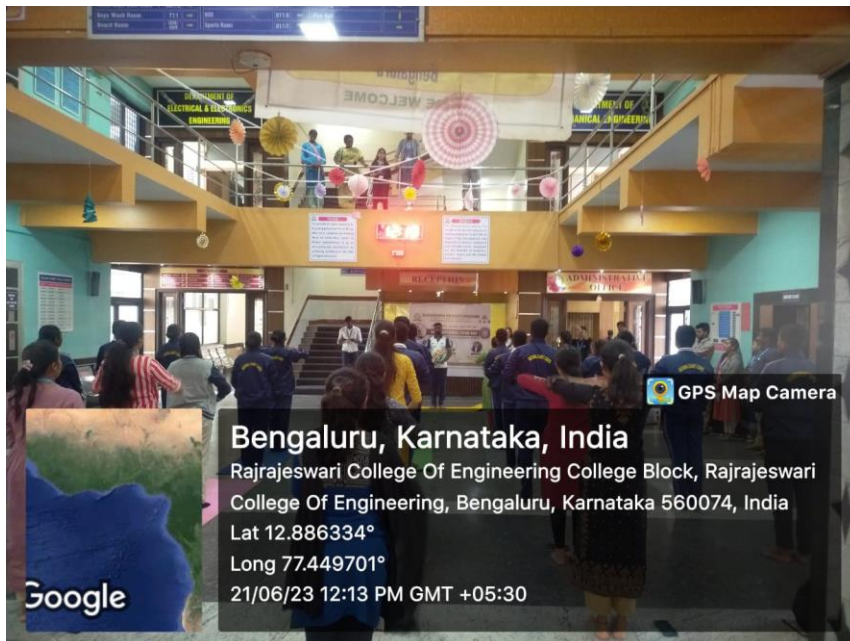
DEPARTMENT OF ELECTRICAL & ELECTRONICS ENGINEERING

WELCOME

MECHANICAL ENGINEERING

RECEPTION

ADMINISTRATIVE OFFICE

GPS Map Camera

Bengaluru, Karnataka, India

Rajrajeswari College Of Engineering College Block, Rajrajeswari College Of Engineering, Bengaluru, Karnataka 560074, India

Lat 12.886334°

Long 77.449701°

21/06/23 12:13 PM GMT +05:30

Google